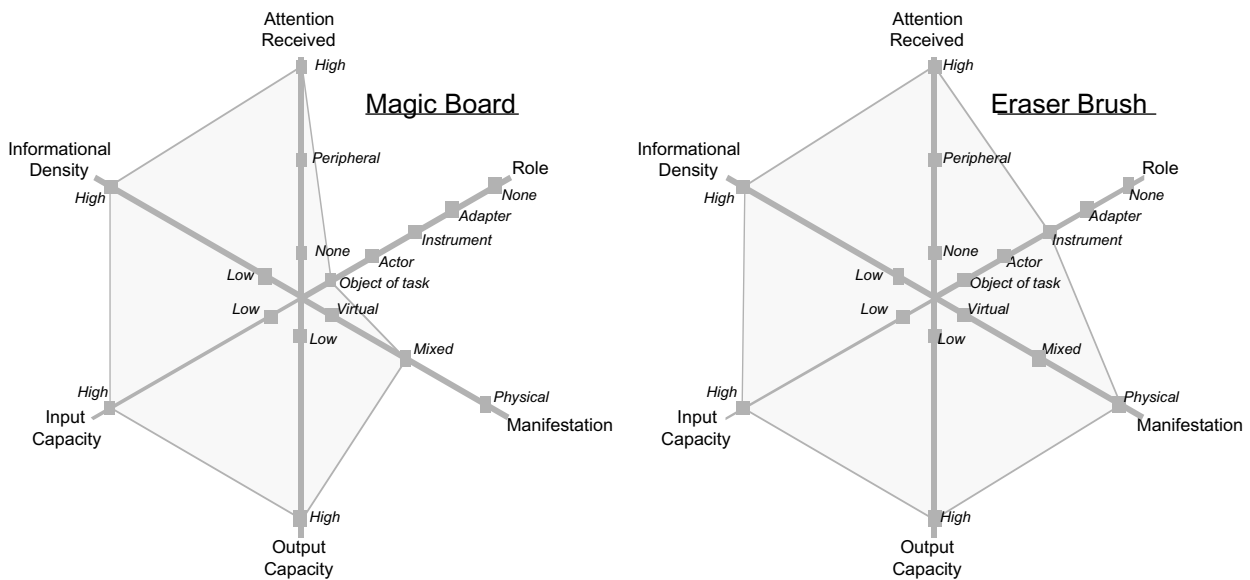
Attention Received
High
Magic Board
Peripheral
Role
Informational Density
None
High
Adapter
Instrument
None
Actor
Low
Object of task
Low
Virtual
Low
Mixed
High
Physical
Input Capacity
Manifestation
High
Output Capacity

Attention Received
High
Eraser Brush
Peripheral
Role
Informational Density
None
High
Adapter
Instrument
None
Actor
Low
Object of task
Low
Virtual
Low
Mixed
High
Physical
Input Capacity
Manifestation
High
Output Capacity